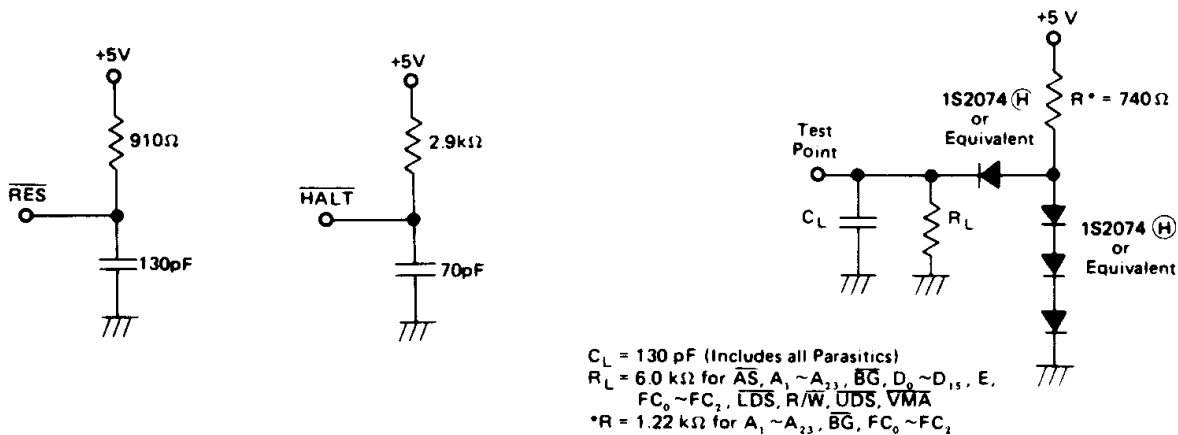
+5V

$910\Omega$

$\overline{RES}$

130pF

+5V

$2.9k\Omega$

$\overline{HALT}$

70pF

+5 V

1S2074 Ⓗ or Equivalent

$R^* = 740\Omega$

Test Point

$C_L$

$R_L$

1S2074 Ⓗ or Equivalent

$C_L$ = 130 pF (Includes all Parasitics)
$R_L$ = 6.0 k$\Omega$ for $\overline{AS}$, $A_1 \sim A_{23}$, $\overline{BG}$, $D_0 \sim D_{15}$, E, $FC_0 \sim FC_2$, $\overline{LDS}$, R/$\overline{W}$, $\overline{UDS}$, $\overline{VMA}$
*R = 1.22 k$\Omega$ for $A_1 \sim A_{23}$, $\overline{BG}$, $FC_0 \sim FC_2$